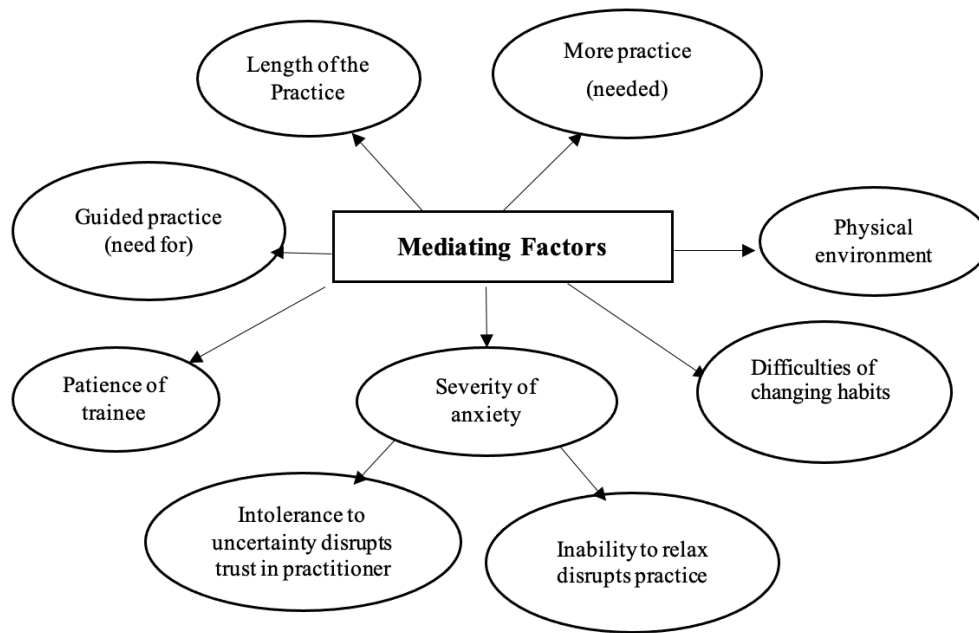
Length of the Practice

More practice (needed)

Guided practice (need for)

Mediating Factors

Physical environment

Patience of trainee

Severity of anxiety

Difficulties of changing habits

Intolerance to uncertainty disrupts trust in practitioner

Inability to relax disrupts practice